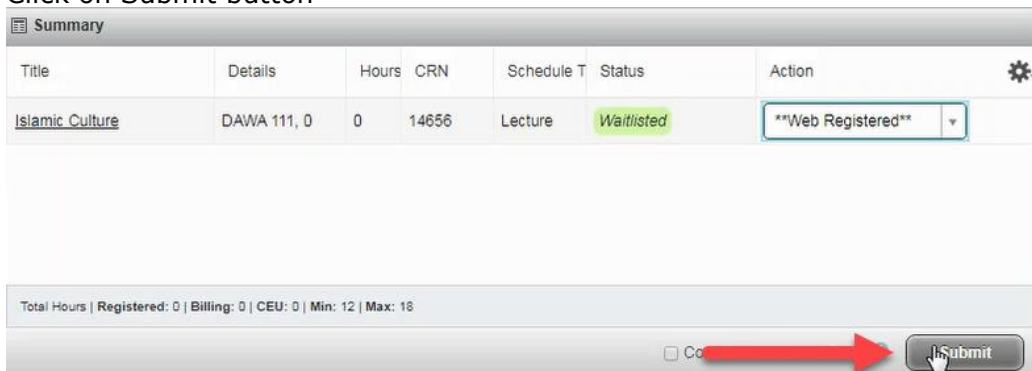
Click on Submit button

Summary

| Title | Details | Hours | CRN | Schedule T | Status | Action |
|---|---|---|---|---|---|---|
| Islamic Culture | DAWA 111, 0 | 0 | 14656 | Lecture | Waitlisted | **Web Registered** |

Total Hours | Registered: 0 | Billing: 0 | CEU: 0 | Min: 12 | Max: 18

Co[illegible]

Submit